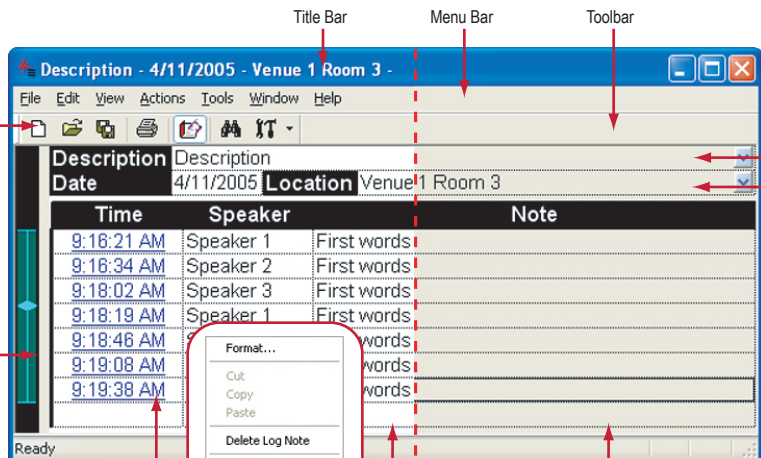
Title Bar

Menu Bar

Toolbar

Description - 4/11/2005 - Venue 1 Room 3 -

File Edit View Actions Tools Window Help

| Description | Description | | |
|---|---|---|---|
| Date | 4/11/2005 | Location | Venue 1 Room 3 |

| Time | Speaker | Note |
|---|---|---|
| 9:16:21 AM | Speaker 1 | First words |
| 9:16:34 AM | Speaker 2 | First words |
| 9:18:02 AM | Speaker 3 | First words |
| 9:18:19 AM | Speaker 1 | First words |
| 9:18:46 AM | S | words |
| 9:19:08 AM | S | words |
| 9:19:38 AM | S | words |

Format...
Cut
Copy
Paste
Delete Log Note

Ready